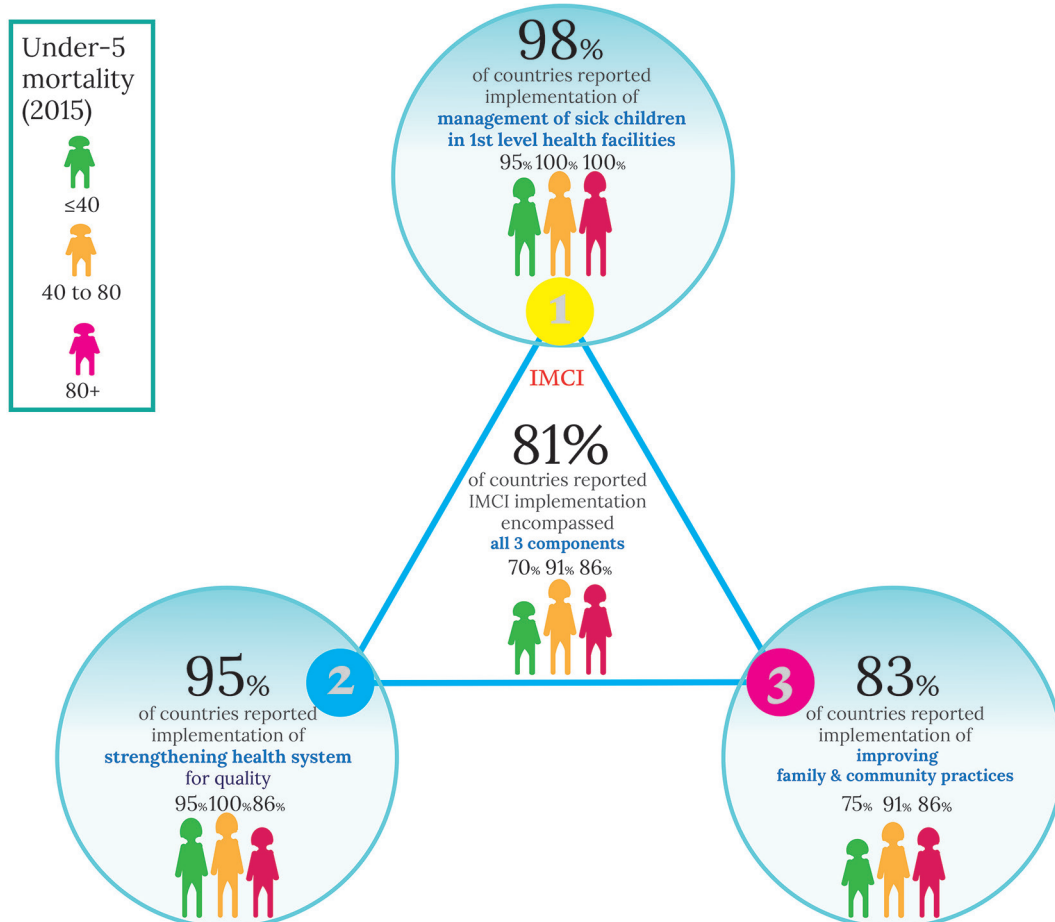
Under-5 mortality (2015)

≤40

40 to 80

80+

98%
of countries reported implementation of
management of sick children in 1st level health facilities
95% 100% 100%

1

IMCI

81%
of countries reported IMCI implementation encompassed
all 3 components
70% 91% 86%

2

95%
of countries reported implementation of
strengthening health system for quality
95% 100% 86%

3

83%
of countries reported implementation of
improving family & community practices
75% 91% 86%